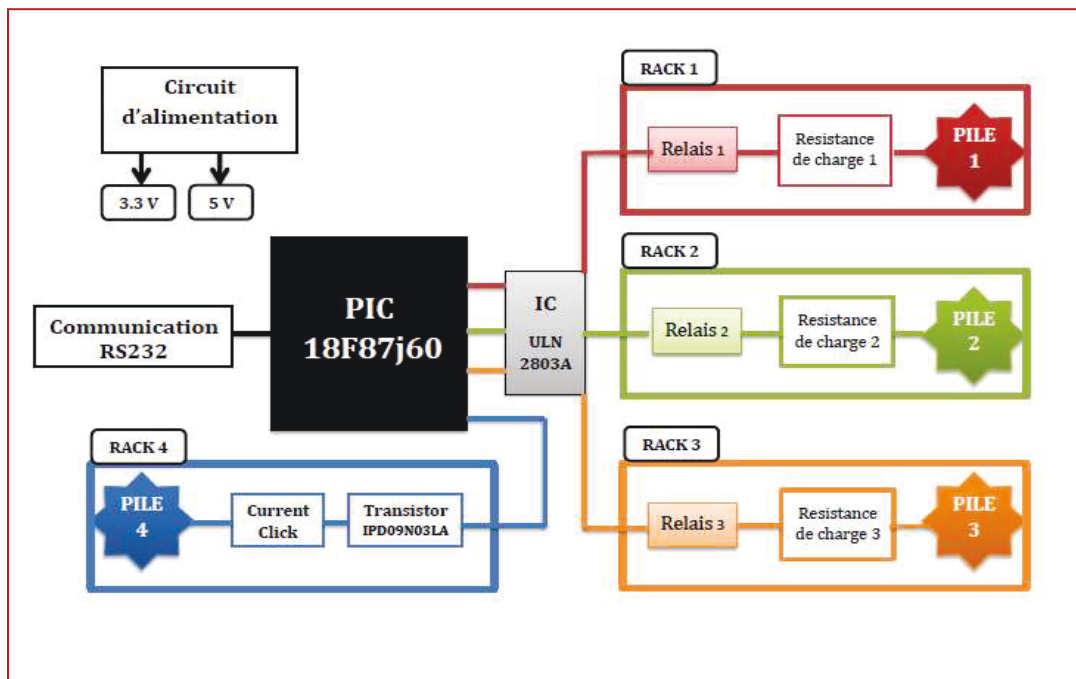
Circuit d'alimentation

3.3 V

5 V

RACK 1

Relais 1

Resistance de charge 1

PILE 1

RACK 2

Relais 2

Resistance de charge 2

PILE 2

RACK 3

Relais 3

Resistance de charge 3

PILE 3

Communication RS232

PIC 18F87j60

IC

ULN 2803A

RACK 4

PILE 4

Current Click

Transistor IPD09N03LA